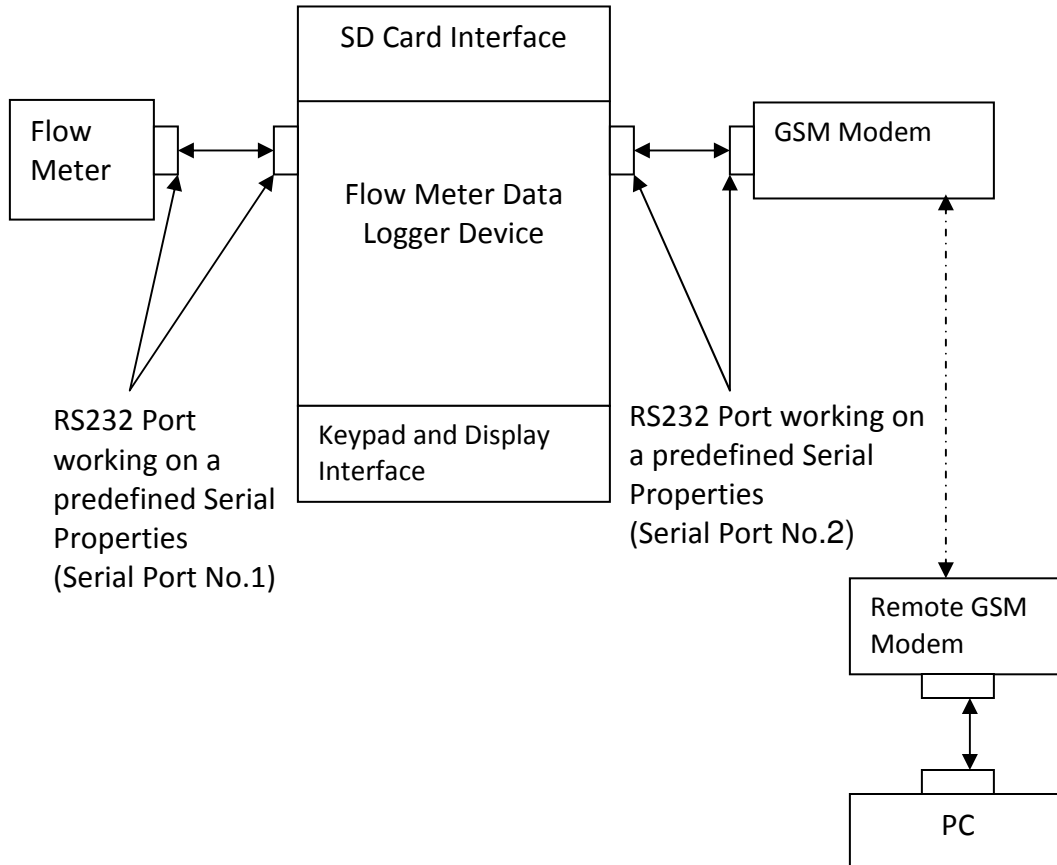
SD Card Interface

Flow Meter

Flow Meter Data Logger Device

GSM Modem

RS232 Port working on a predefined Serial Properties (Serial Port No.1)

Keypad and Display Interface

RS232 Port working on a predefined Serial Properties (Serial Port No.2)

Remote GSM Modem

PC